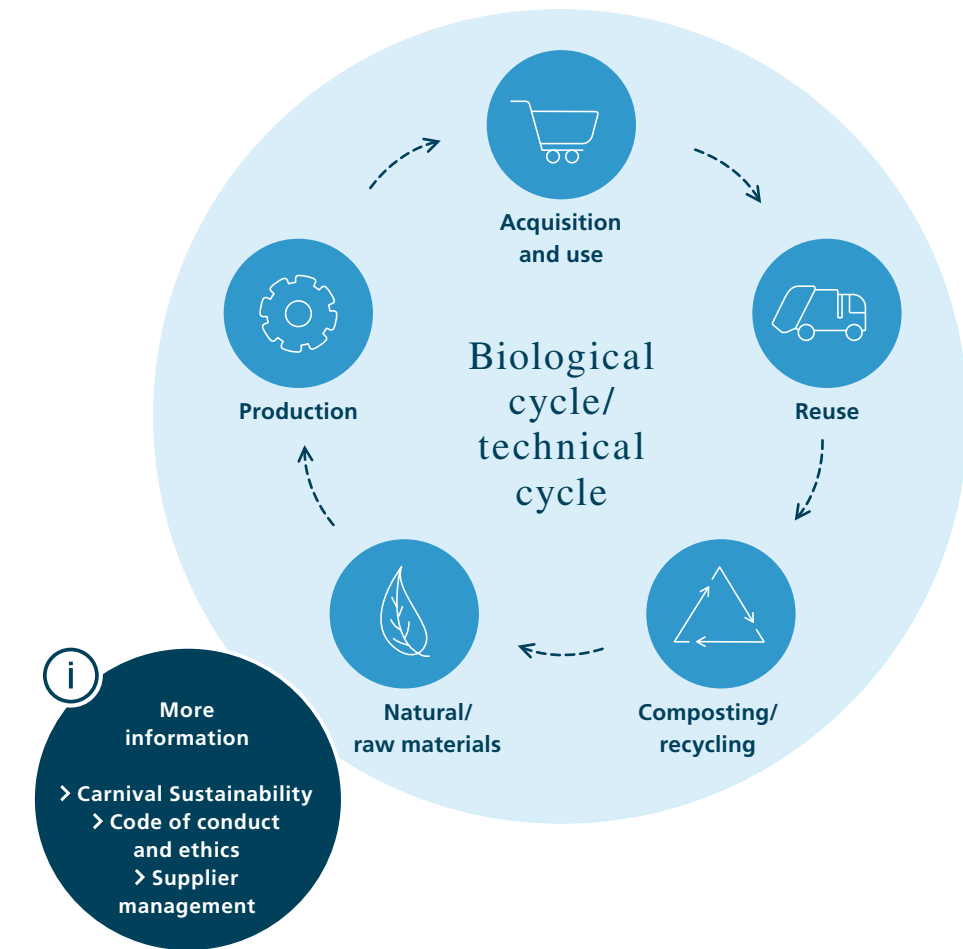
Acquisition and use

Reuse

Composting/ recycling

Natural/ raw materials

Production

Biological cycle/ technical cycle

i

More information

> Carnival Sustainability
> Code of conduct and ethics
> Supplier management